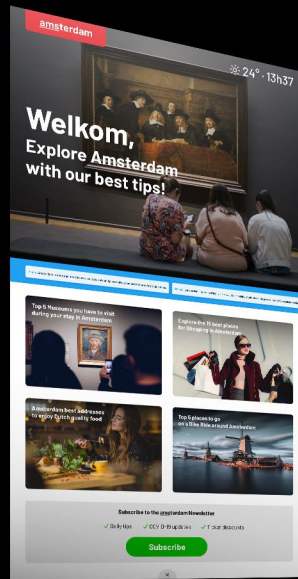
amsterdam

24° · 13h37

Welkom,
Explore Amsterdam
with our best tips!

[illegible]

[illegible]

Top 5 Museums you have to visit during your stay in Amsterdam

Explore the 11 best places for Shopping in Amsterdam

Amsterdam best addresses to enjoy Dutch quality food

Top 5 places to go on a Bike Ride around Amsterdam

Subscribe to the amsterdam Newsletter

✓ Daily tips ✓ COVID-19 updates ✓ Ticket discounts

Subscribe